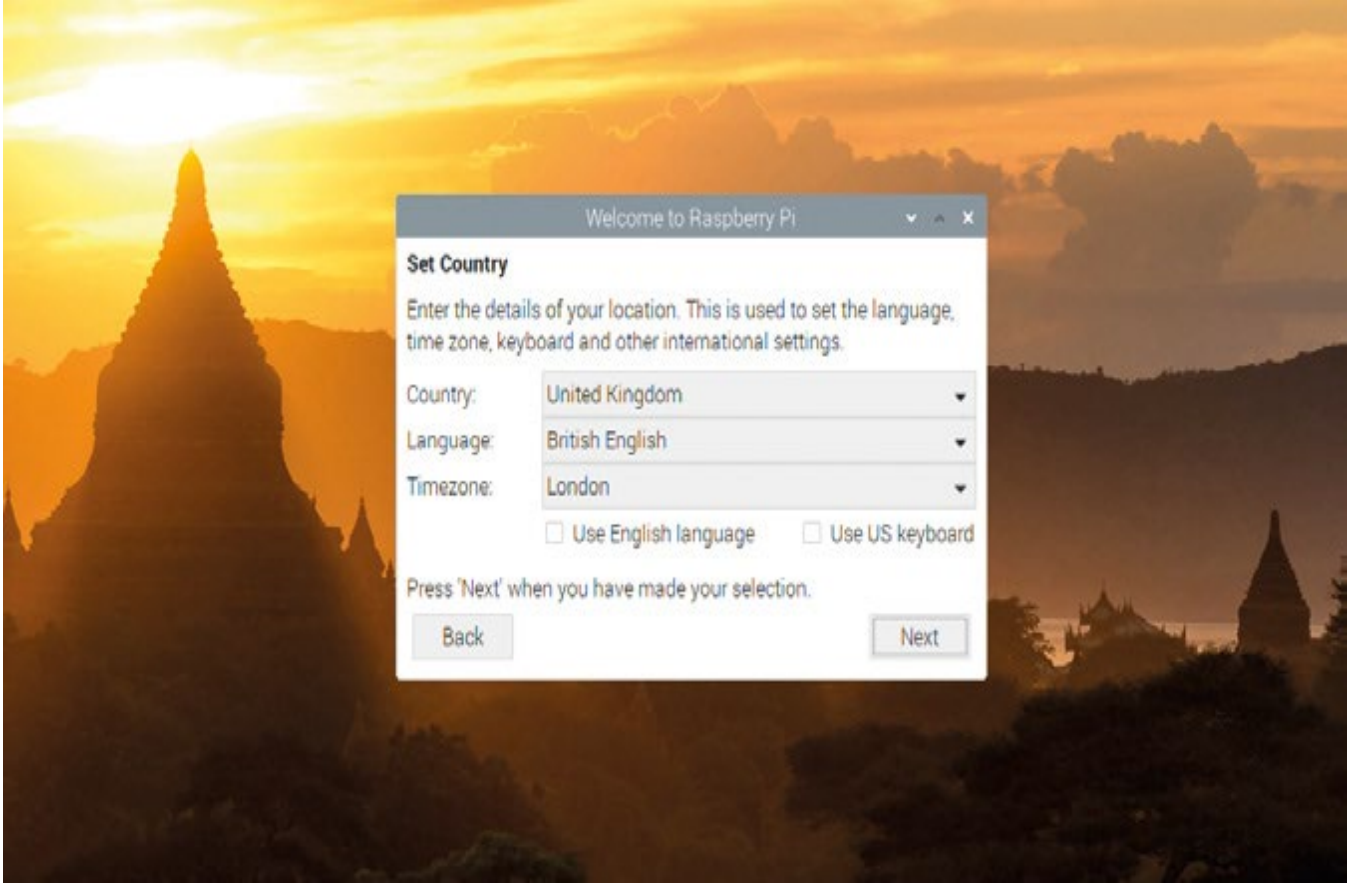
Welcome to Raspberry Pi

Set Country

Enter the details of your location. This is used to set the language, time zone, keyboard and other international settings.

Country: United Kingdom

Language: British English

Timezone: London

Use English language

Use US keyboard

Press 'Next' when you have made your selection.

Back

Next